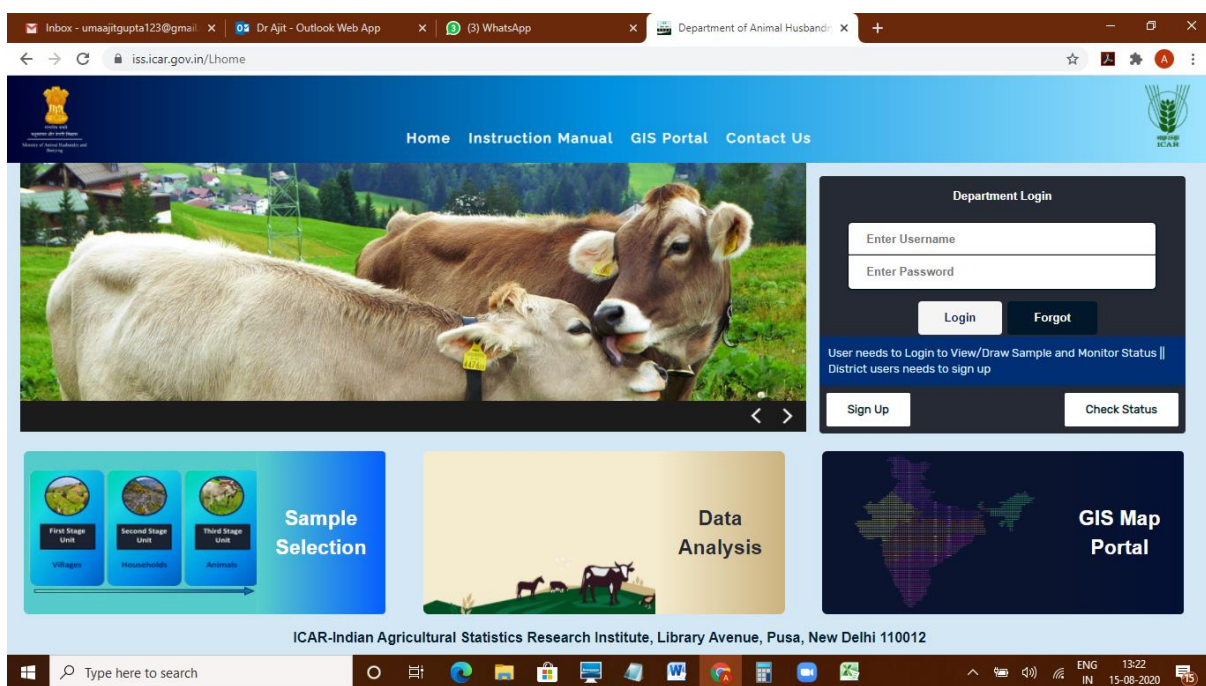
Inbox - umaajitgupta123@gmail ×
Dr Ajit - Outlook Web App ×
(3) WhatsApp ×
Department of Animal Husband ×
+

iss.icar.gov.in/Lhome

Ministry of Animal Husbandry and Dairying

Home Instruction Manual GIS Portal Contact Us

ICAR

Department Login

Enter Username

Enter Password

Login Forgot

User needs to Login to View/Draw Sample and Monitor Status || District users needs to sign up

Sign Up Check Status

First Stage Unit
Villages

Second Stage Unit
Households

Third Stage Unit
Animals

Sample Selection

Data Analysis

GIS Map Portal

ICAR-Indian Agricultural Statistics Research Institute, Library Avenue, Pusa, New Delhi 110012

Type here to search

ENG IN 13:22 15-08-2020 15